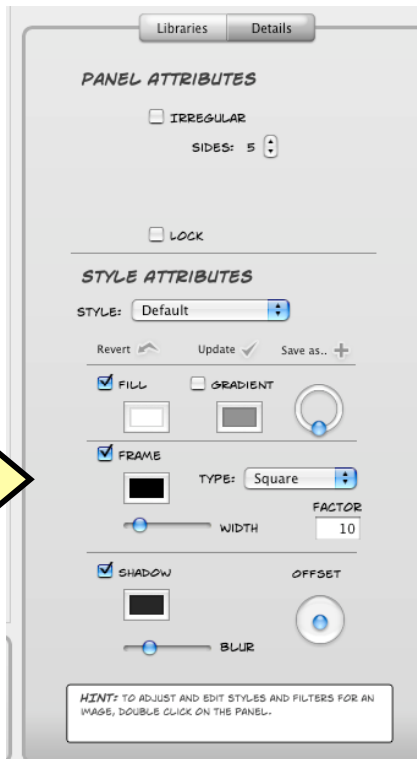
Libraries Details

PANEL ATTRIBUTES

IRREGULAR

SIDES: 5

LOCK

STYLE ATTRIBUTES

STYLE: Default

Revert Update Save as..

FILL GRADIENT

FRAME

TYPE: Square

FACTOR

WIDTH 10

SHADOW OFFSET

BLUR

HINT: TO ADJUST AND EDIT STYLES AND FILTERS FOR AN IMAGE, DOUBLE CLICK ON THE PANEL.